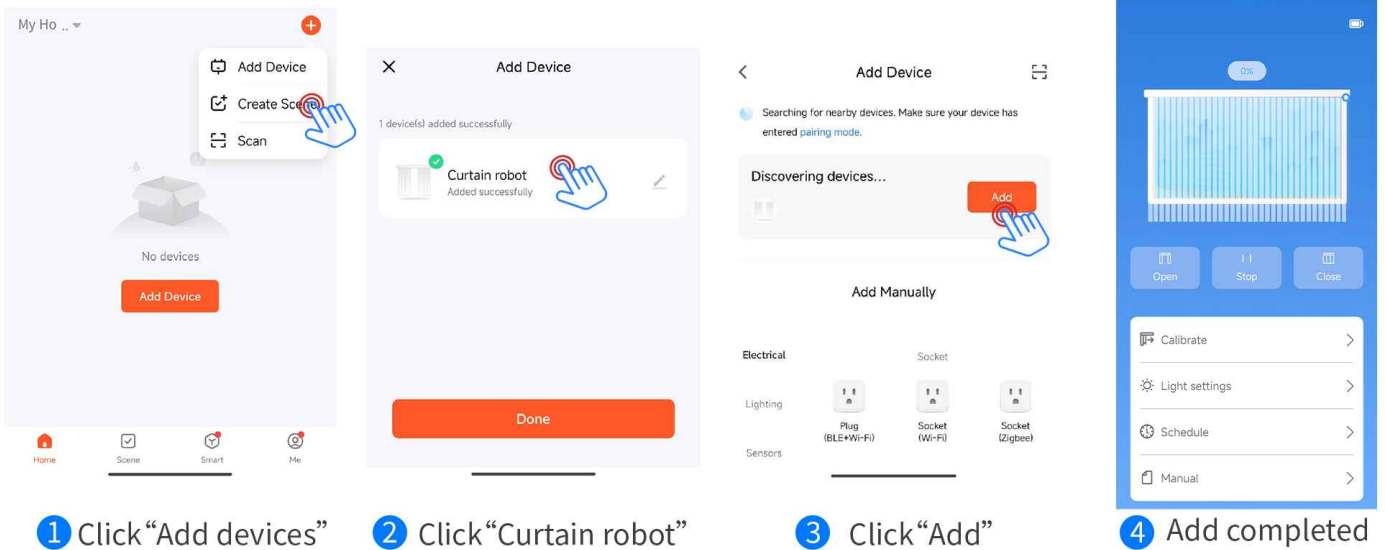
My Ho ..

Add Device
Create Scene
Scan

No devices

Add Device

Home
Scene
Smart
Me

1 Click“Add devices”

Add Device

1 device(s) added successfully

Curtain robot
Added successfully

Done

2 Click“Curtain robot”

Add Device

Searching for nearby devices. Make sure your device has entered pairing mode.

Discovering devices...

Add

Add Manually

Electrical
Lighting
Sensors

Socket

Plug (BLE+Wi-Fi)
Socket (Wi-Fi)
Socket (Zigbee)

3 Click“Add”

0%

Open
Stop
Close

Calibrate
Light settings
Schedule
Manual

4 Add completed